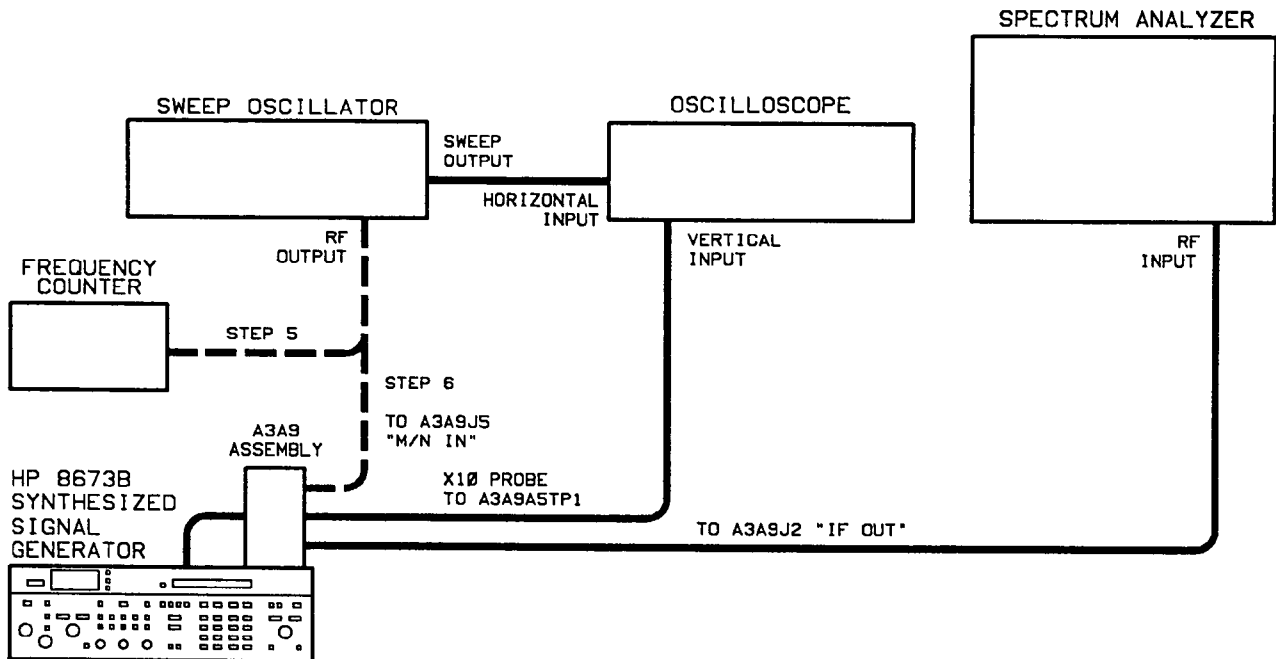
SPECTRUM ANALYZER

SWEEP OSCILLATOR

OSCILLOSCOPE

SWEEP OUTPUT

HORIZONTAL INPUT

RF OUTPUT

VERTICAL INPUT

RF INPUT

FREQUENCY COUNTER

STEP 5

STEP 6

TO A3A9J5 "M/N IN"

A3A9 ASSEMBLY

HP 8673B SYNTHESIZED SIGNAL GENERATOR

X1Ø PROBE TO A3A9A5TP1

TO A3A9J2 "IF OUT"